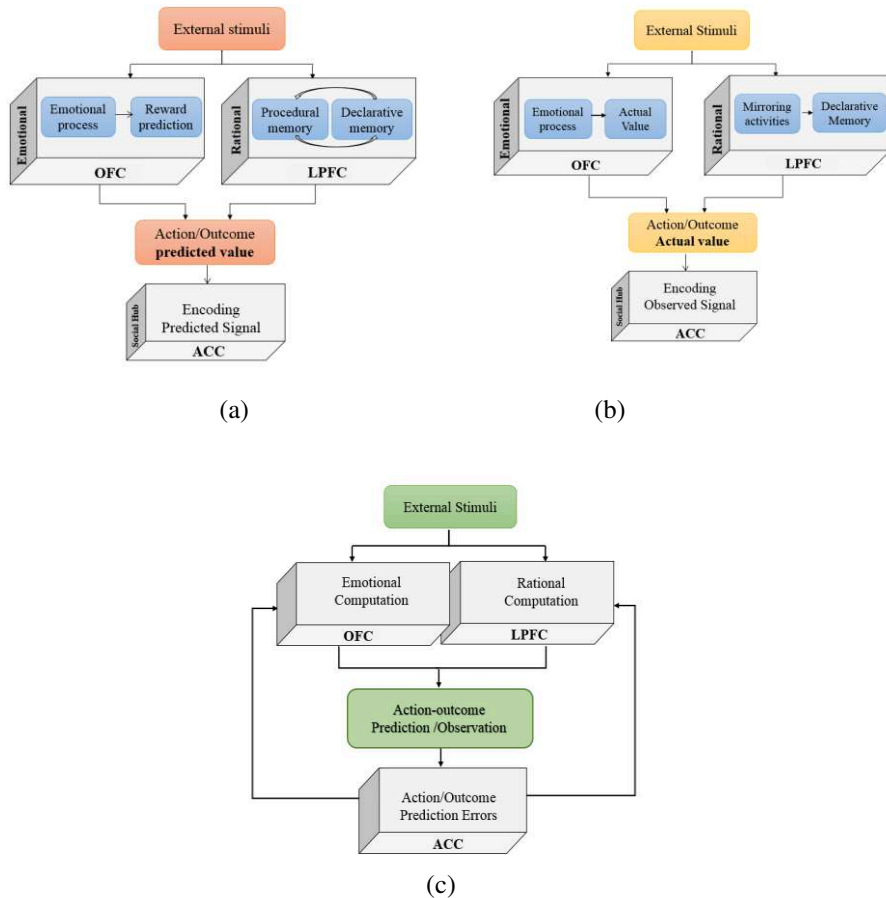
External stimuli

Emotional

Emotional process

Reward prediction

OFC

Rational

Procedural memory

Declarative memory

LPFC

Action/Outcome
**predicted value**

Social Hub

Encoding Predicted Signal

ACC

(a)

External Stimuli

Emotional

Emotional process

Actual Value

OFC

Rational

Mirroring activities

Declarative Memory

LPFC

Action/Outcome
**Actual value**

Social Hub

Encoding Observed Signal

ACC

(b)

External Stimuli

Emotional Computation

OFC

Rational Computation

LPFC

Action-outcome Prediction /Observation

Action/Outcome Prediction Errors

ACC

(c)